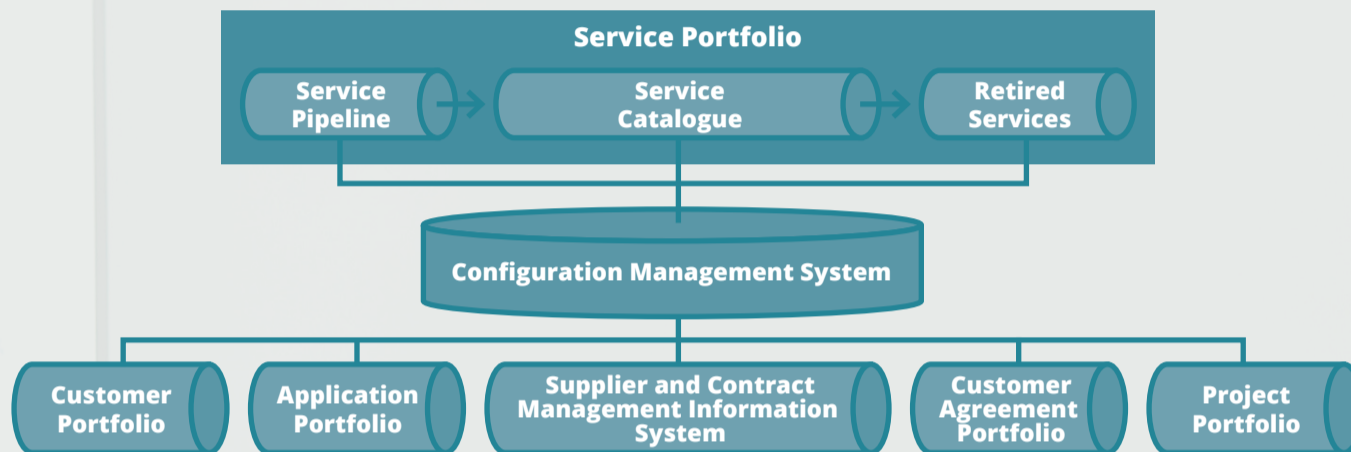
Service Portfolio

Service Pipeline

Service Catalogue

Retired Services

Configuration Management System

Customer Portfolio

Application Portfolio

Supplier and Contract Management Information System

Customer Agreement Portfolio

Project Portfolio